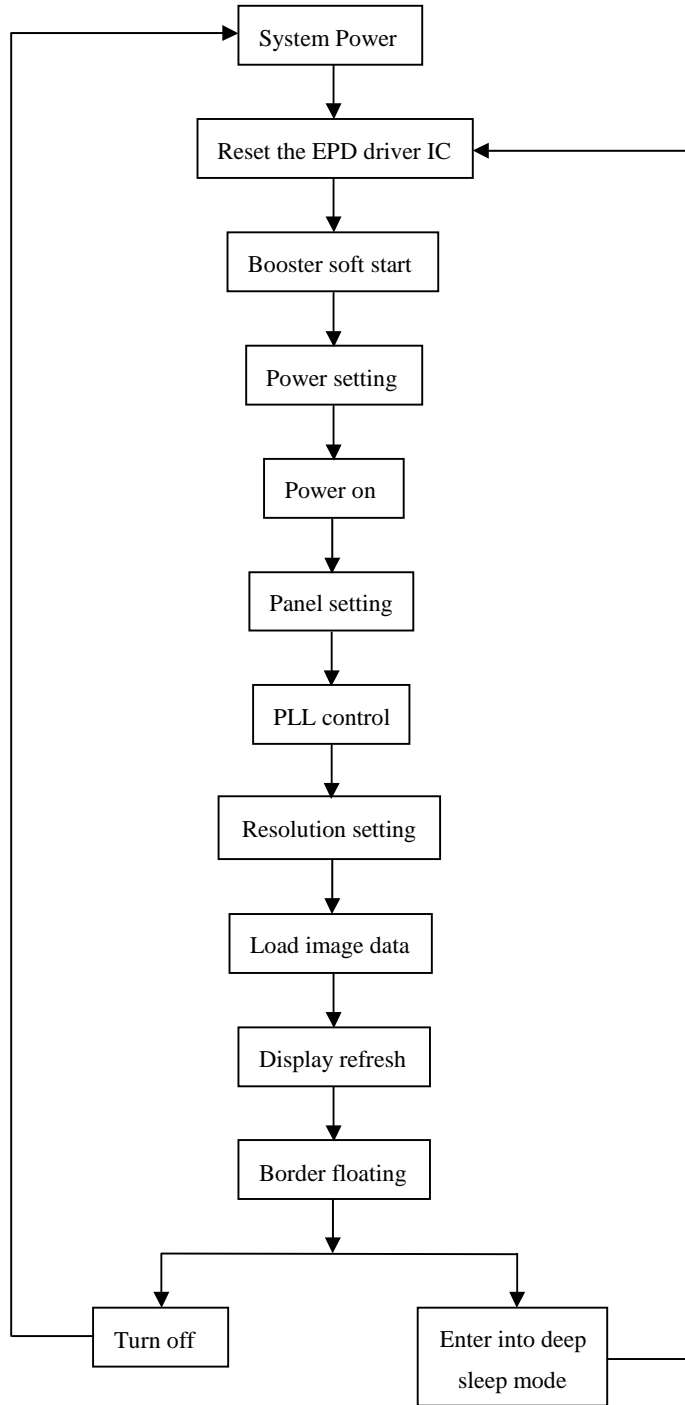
System Power

Reset the EPD driver IC

Booster soft start

Power setting

Power on

Panel setting

PLL control

Resolution setting

Load image data

Display refresh

Border floating

Turn off

Enter into deep sleep mode